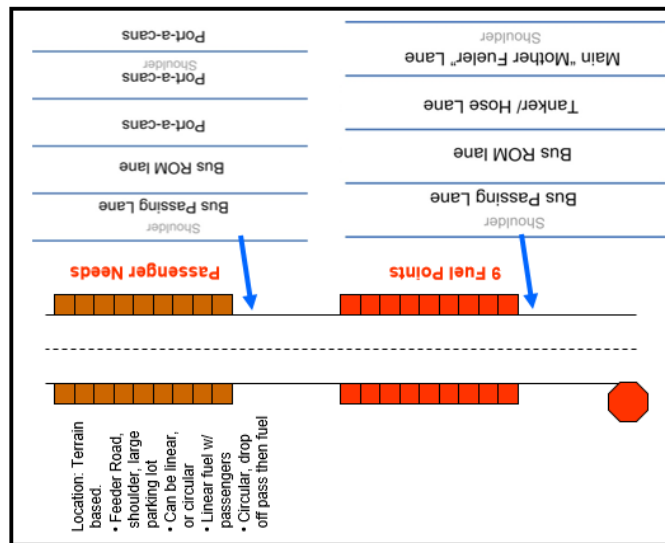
Port-a-cans
Shoulder
Port-a-cans
Port-a-cans
Bus ROM lane
Bus Passing Lane
Shoulder
Passenger Needs

Shoulder
Main "Mother Fueler" Lane
Tanker/ Hose Lane
Bus ROM lane
Bus Passing Lane
Shoulder
9 Fuel Points

Location: Terrain based.
• Feeder Road, shoulder, large parking lot
• Can be linear, or circular
• Linear fuel w/ passengers
• Circular, drop off pass then fuel